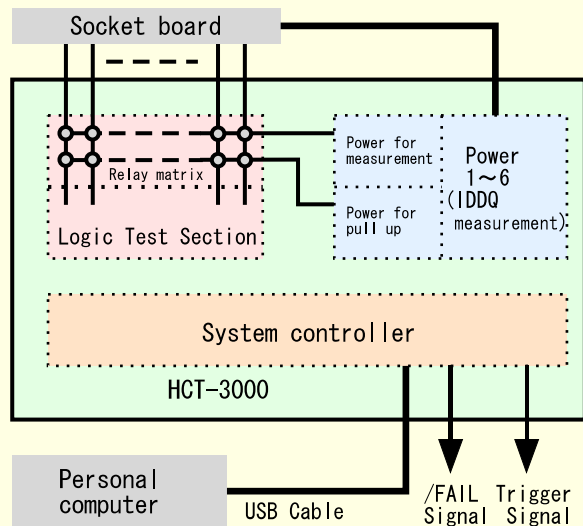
Socket board

Relay matrix

Logic Test Section

Power for measurement

Power for pull up

Power 1～6 (IDDQ measurement)

System controller

HCT-3000

Personal computer

USB Cable

/FAIL Signal

Trigger Signal